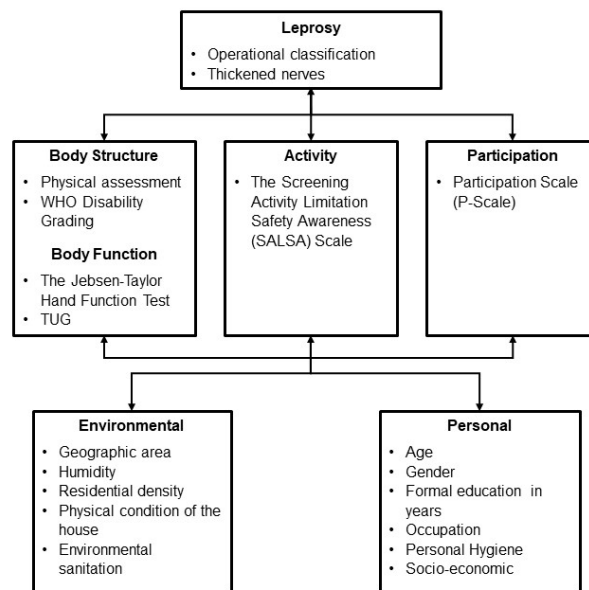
Leprosy
• Operational classification
• Thickened nerves

Body Structure
• Physical assessment
• WHO Disability Grading

Body Function
• The Jebsen-Taylor Hand Function Test
• TUG

Activity
• The Screening Activity Limitation Safety Awareness (SALSA) Scale

Participation
• Participation Scale (P-Scale)

Environmental
• Geographic area
• Humidity
• Residential density
• Physical condition of the house
• Environmental sanitation

Personal
• Age
• Gender
• Formal education in years
• Occupation
• Personal Hygiene
• Socio-economic